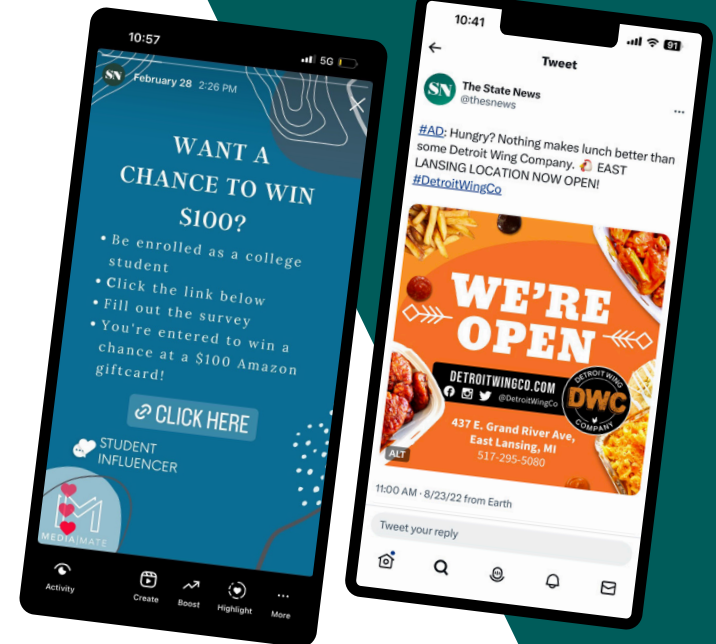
10:57
5G
SN February 28 2:26 PM

WANT A CHANCE TO WIN $100?

• Be enrolled as a college student
• Click the link below
• Fill out the survey
• You're entered to win a chance at a $100 Amazon giftcard!

CLICK HERE

STUDENT INFLUENCER

MEDIA MATE

Activity
Create
Boost
Highlight
More

10:41
91
Tweet

SN The State News
@thesnews

#AD: Hungry? Nothing makes lunch better than some Detroit Wing Company. 🍗 EAST LANSING LOCATION NOW OPEN! #DetroitWingCo

WE'RE OPEN
DETROITWINGCO.COM
@DetroitWingCo
DETROIT WING DWC COMPANY
437 E. Grand River Ave, East Lansing, MI
517-295-5080
ALT

11:00 AM · 8/23/22 from Earth

Tweet your reply